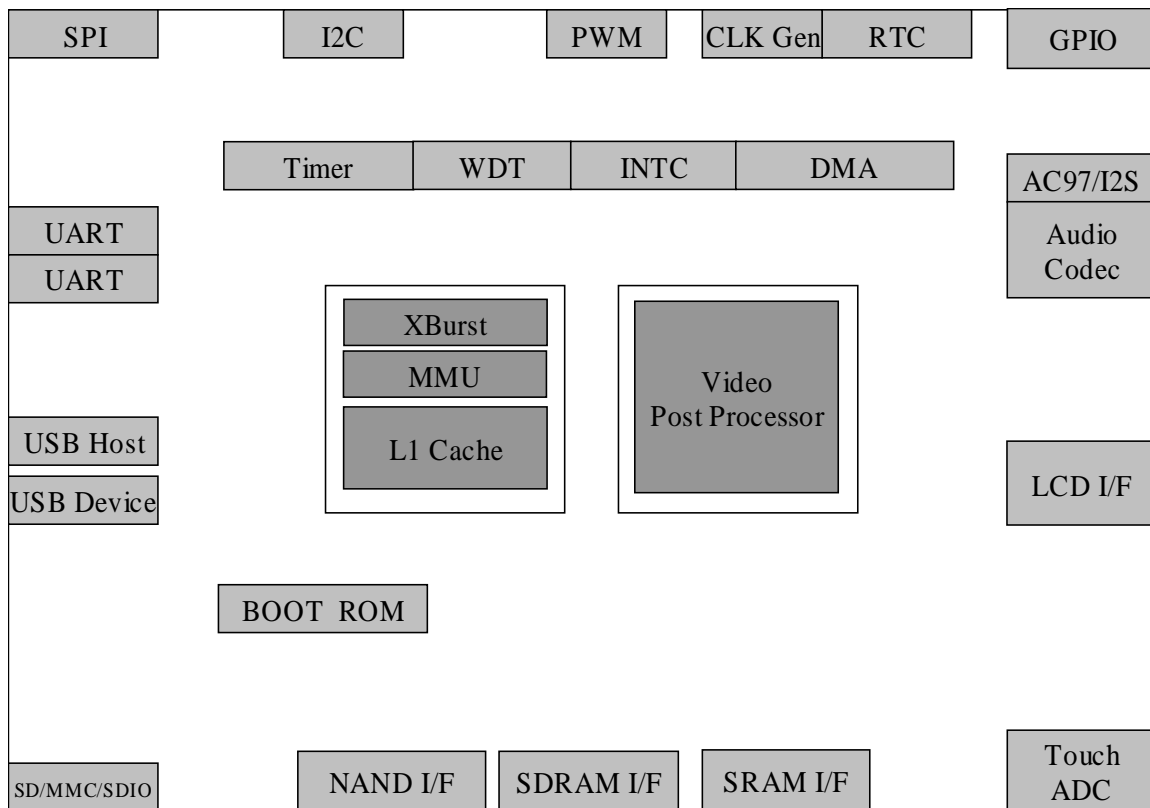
SPI
I2C
PWM
CLK Gen
RTC
GPIO

Timer
WDT
INTC
DMA

AC97/I2S
Audio Codec

UART
UART

XBurst
MMU
L1 Cache

Video Post Processor

USB Host
USB Device

LCD I/F

BOOT ROM

SD/MMC/SDIO
NAND I/F
SDRAM I/F
SRAM I/F
Touch ADC